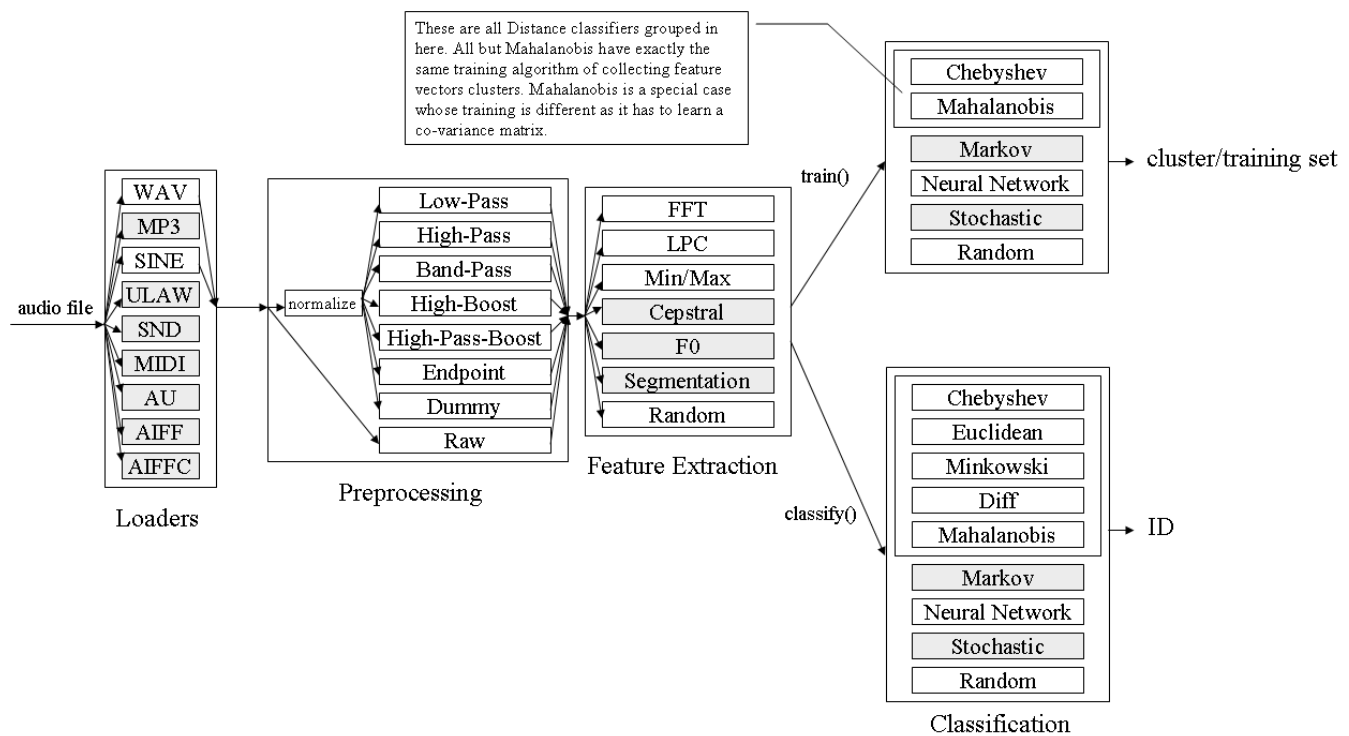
These are all Distance classifiers grouped in here. All but Mahalanobis have exactly the same training algorithm of collecting feature vectors clusters. Mahalanobis is a special case whose training is different as it has to learn a co-variance matrix.

audio file

WAV
MP3
SINE
ULAW
SND
MIDI
AU
AIFF
AIFFC

Loaders

normalize

Low-Pass
High-Pass
Band-Pass
High-Boost
High-Pass-Boost
Endpoint
Dummy
Raw

Preprocessing

FFT
LPC
Min/Max
Cepstral
F0
Segmentation
Random

Feature Extraction

train()

Chebyshev
Mahalanobis
Markov
Neural Network
Stochastic
Random

cluster/training set

classify()

Chebyshev
Euclidean
Minkowski
Diff
Mahalanobis
Markov
Neural Network
Stochastic
Random

ID

Classification